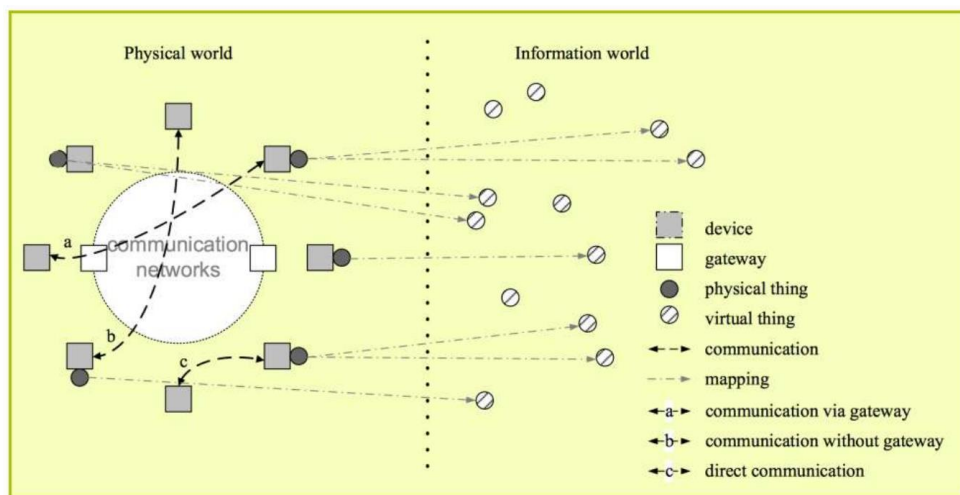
Physical world

Information world

communication networks

a

b

c

device

gateway

physical thing

virtual thing

communication

mapping

a communication via gateway

b communication without gateway

c direct communication